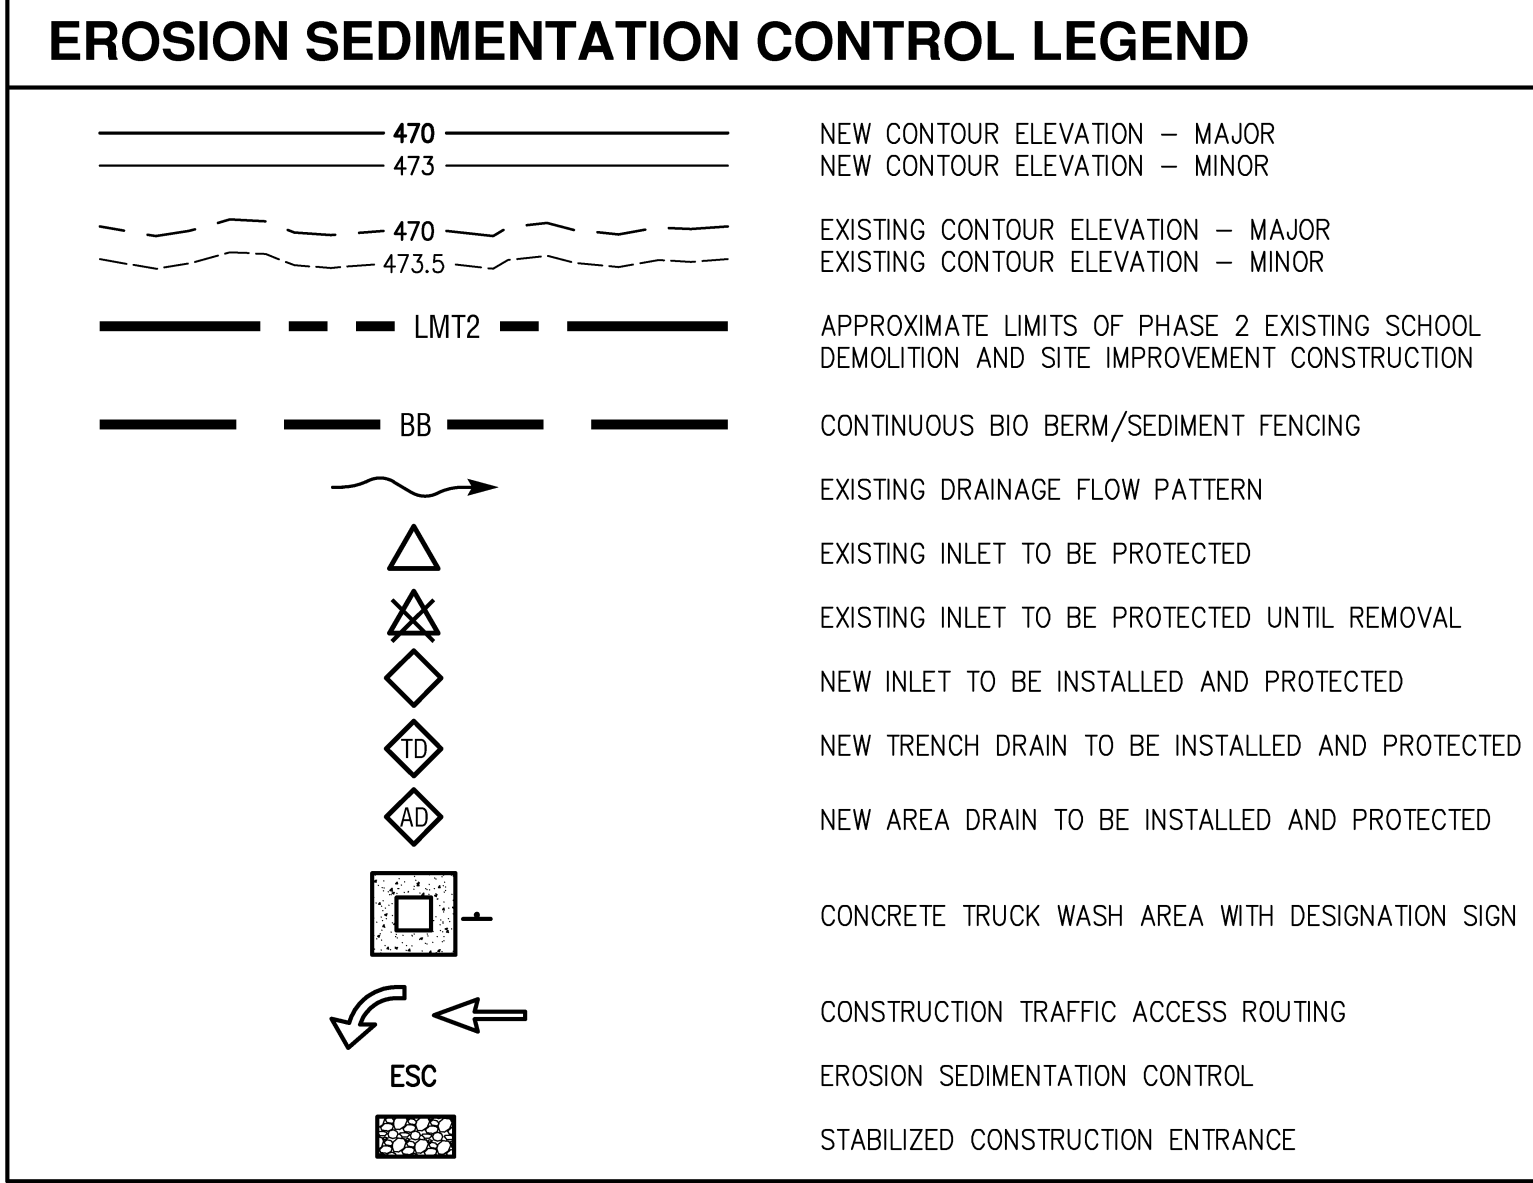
EROSION SEDIMENTATION CONTROL LEGEND

470 NEW CONTOUR ELEVATION – MAJOR
473 NEW CONTOUR ELEVATION – MINOR

470 EXISTING CONTOUR ELEVATION – MAJOR
473.5 EXISTING CONTOUR ELEVATION – MINOR

LMT2 APPROXIMATE LIMITS OF PHASE 2 EXISTING SCHOOL DEMOLITION AND SITE IMPROVEMENT CONSTRUCTION

BB CONTINUOUS BIO BERM/SEDIMENT FENCING

EXISTING DRAINAGE FLOW PATTERN

EXISTING INLET TO BE PROTECTED

EXISTING INLET TO BE PROTECTED UNTIL REMOVAL

NEW INLET TO BE INSTALLED AND PROTECTED

TD NEW TRENCH DRAIN TO BE INSTALLED AND PROTECTED

AD NEW AREA DRAIN TO BE INSTALLED AND PROTECTED

CONCRETE TRUCK WASH AREA WITH DESIGNATION SIGN

CONSTRUCTION TRAFFIC ACCESS ROUTING

ESC EROSION SEDIMENTATION CONTROL

STABILIZED CONSTRUCTION ENTRANCE